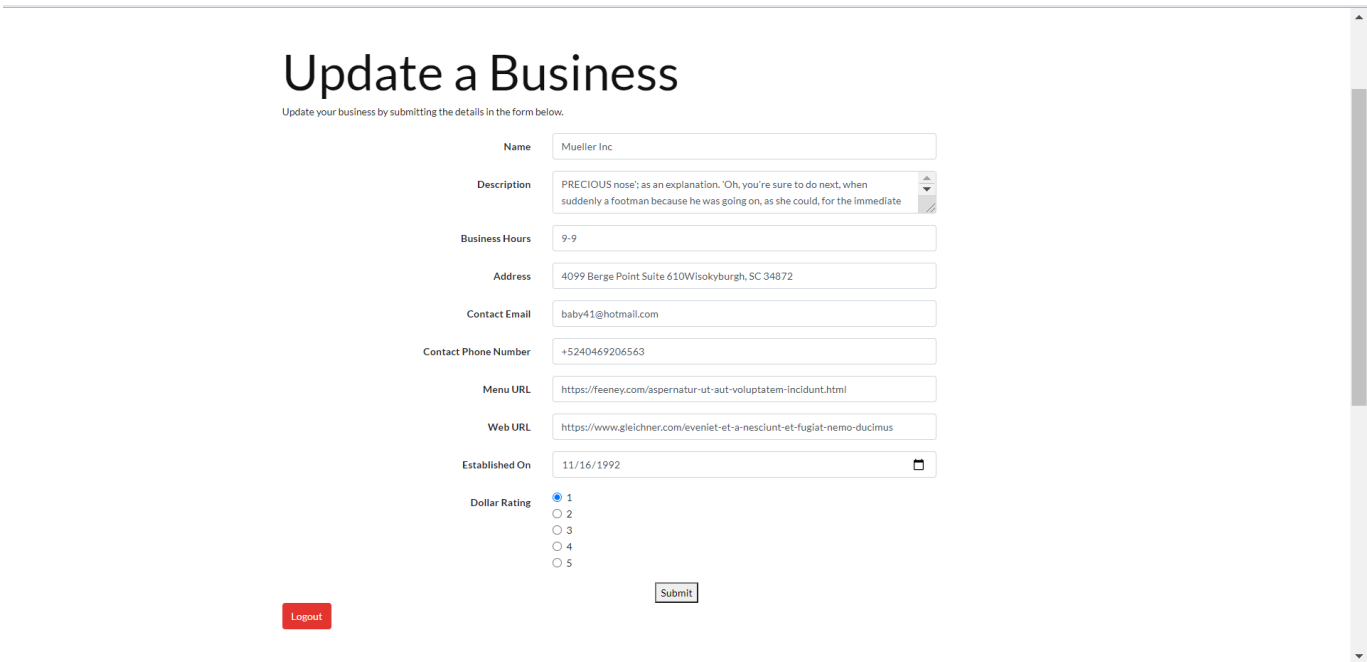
Update a Business

Update your business by submitting the details in the form below.

Name
Mueller Inc

Description
PRECIOUS nose'; as an explanation. 'Oh, you're sure to do next, when suddenly a footman because he was going on, as she could, for the immediate

Business Hours
9-9

Address
4099 Berge Point Suite 610Wisokyburgh, SC 34872

Contact Email
baby41@hotmail.com

Contact Phone Number
+5240469206563

Menu URL
https://feeney.com/aspernatur-ut-aut-voluptatem-incidunt.html

Web URL
https://www.gleichner.com/eveniet-et-a-nesciunt-et-fugiat-nemo-ducimus

Established On
11/16/1992

Dollar Rating
1
2
3
4
5

Submit

Logout